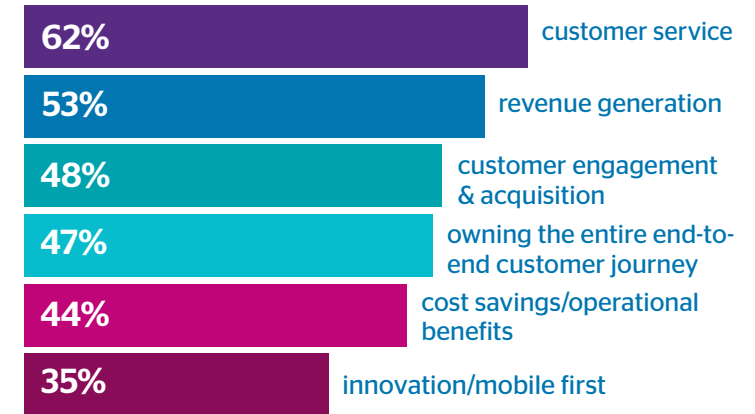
62% customer service

53% revenue generation

48% customer engagement & acquisition

47% owning the entire end-to-end customer journey

44% cost savings/operational benefits

35% innovation/mobile first